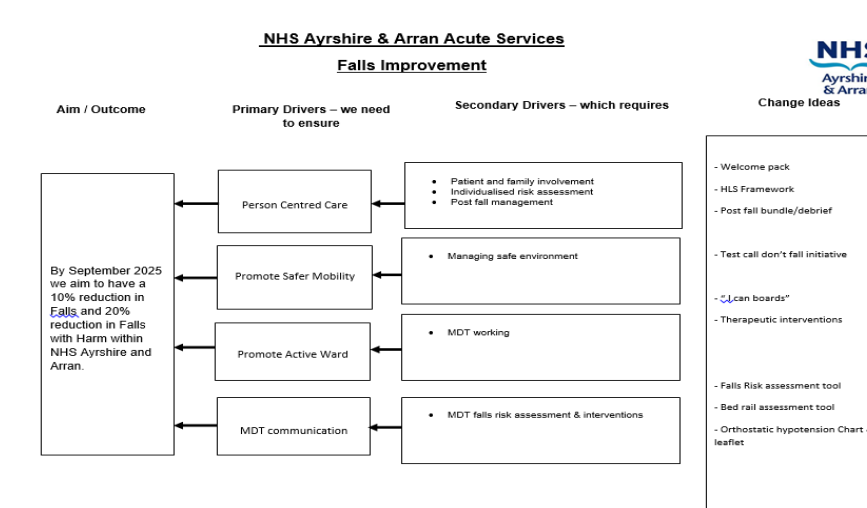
NHS Ayrshire & Arran Acute Services

Falls Improvement

NHS Ayrshire & Arran

Aim / Outcome

Primary Drivers – we need to ensure

Secondary Drivers – which requires

Change Ideas

By September 2025 we aim to have a 10% reduction in Falls and 20% reduction in Falls with Harm within NHS Ayrshire and Arran.

Person Centred Care

- Patient and family involvement
- Individualised risk assessment
- Post fall management

Promote Safer Mobility

- Managing safe environment

Promote Active Ward

- MDT working

MDT communication

- MDT falls risk assessment & interventions

- Welcome pack
- HLS Framework
- Post fall bundle/debrief
- Test call don't fall initiative
- "I can boards"
- Therapeutic interventions
- Falls Risk assessment tool
- Bed rail assessment tool
- Orthostatic hypotension Chart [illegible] leaflet